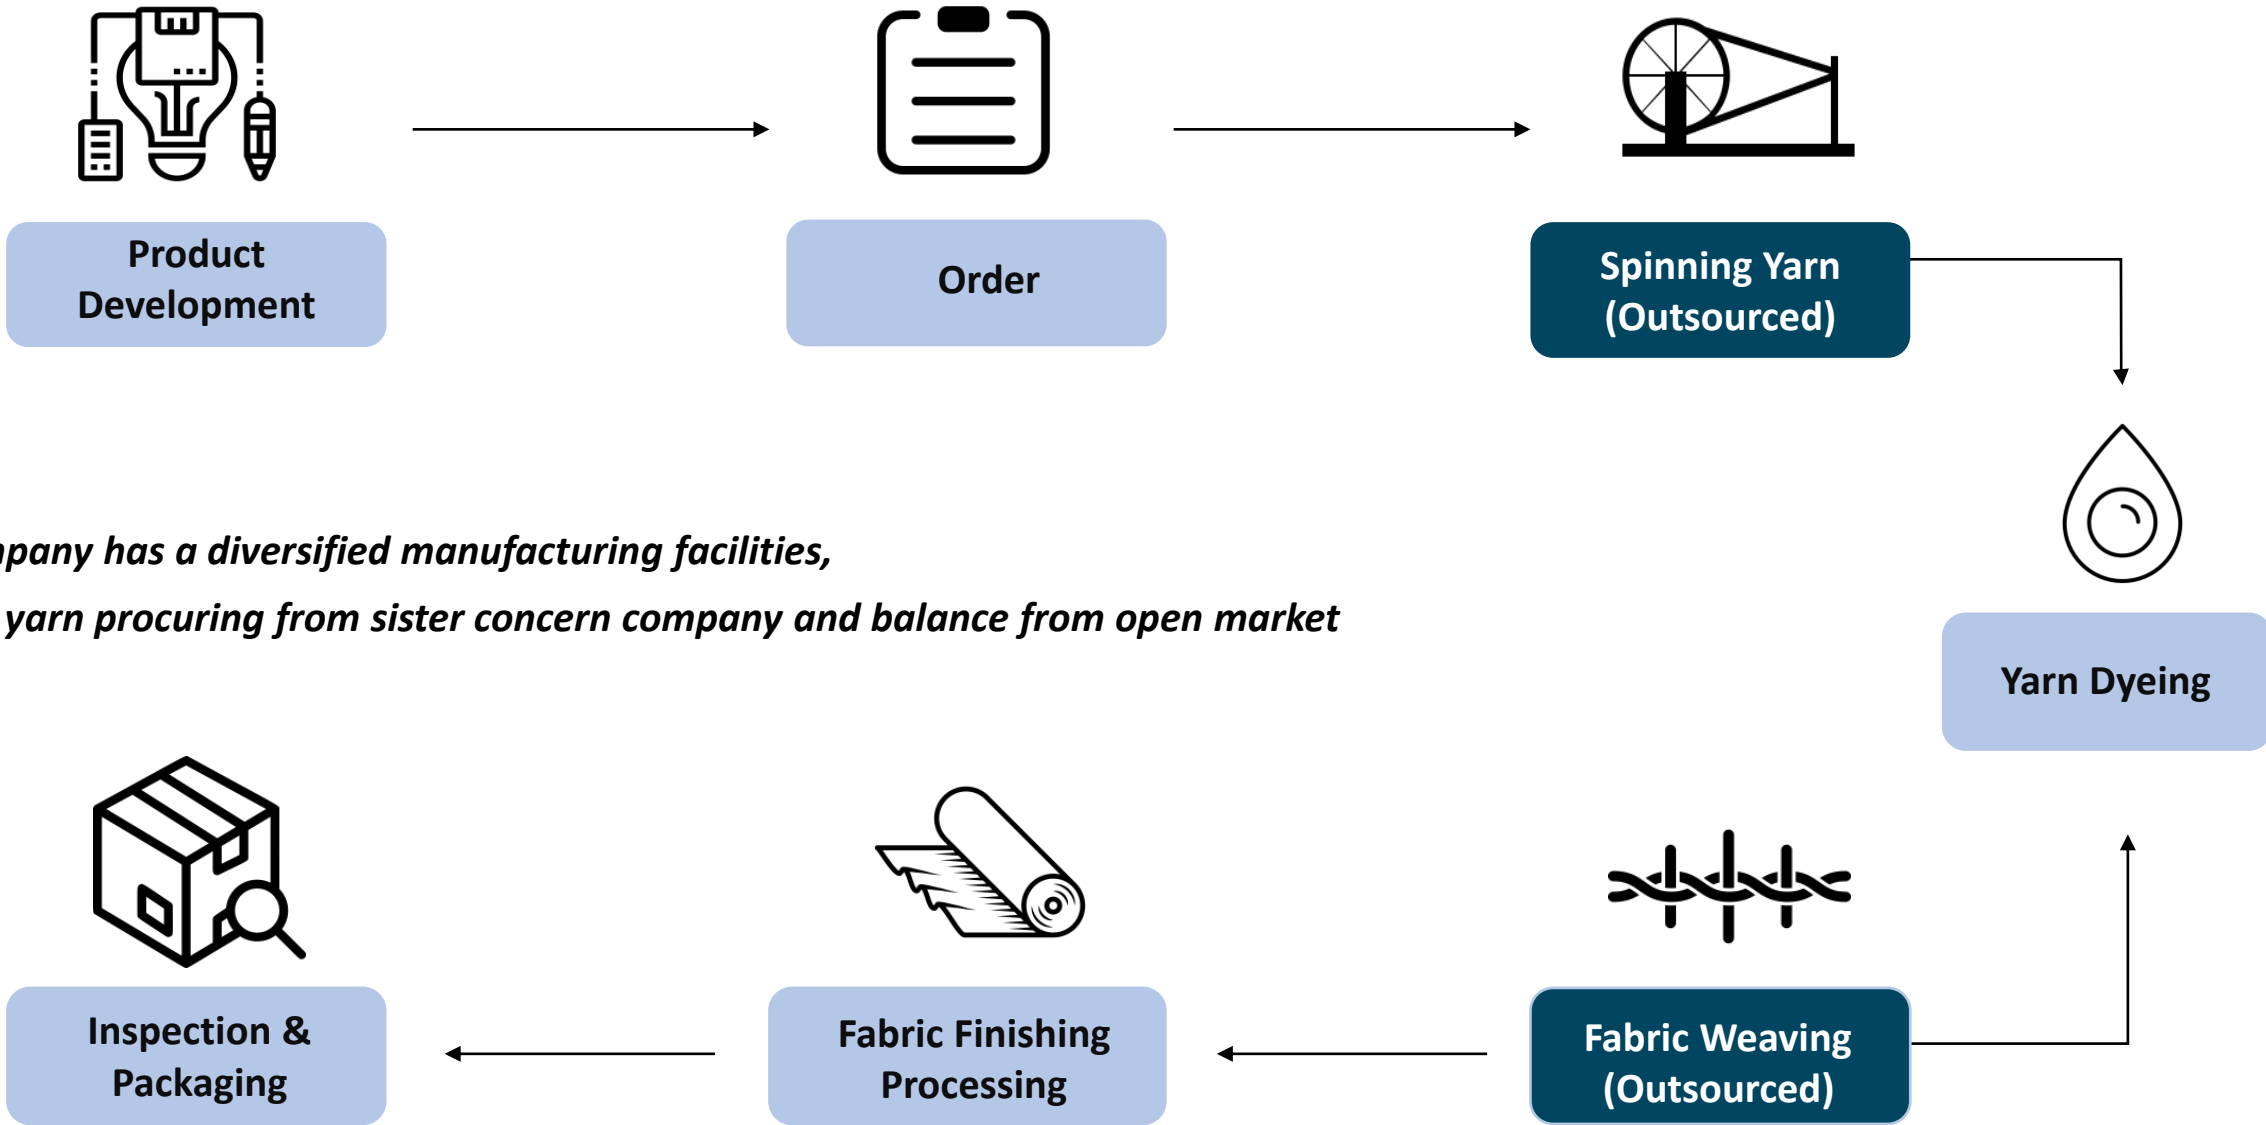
Product Development

Order

Spinning Yarn (Outsourced)

Yarn Dyeing

npany has a diversified manufacturing facilities,

yarn procuring from sister concern company and balance from open market

Inspection & Packaging

Fabric Finishing Processing

Fabric Weaving (Outsourced)